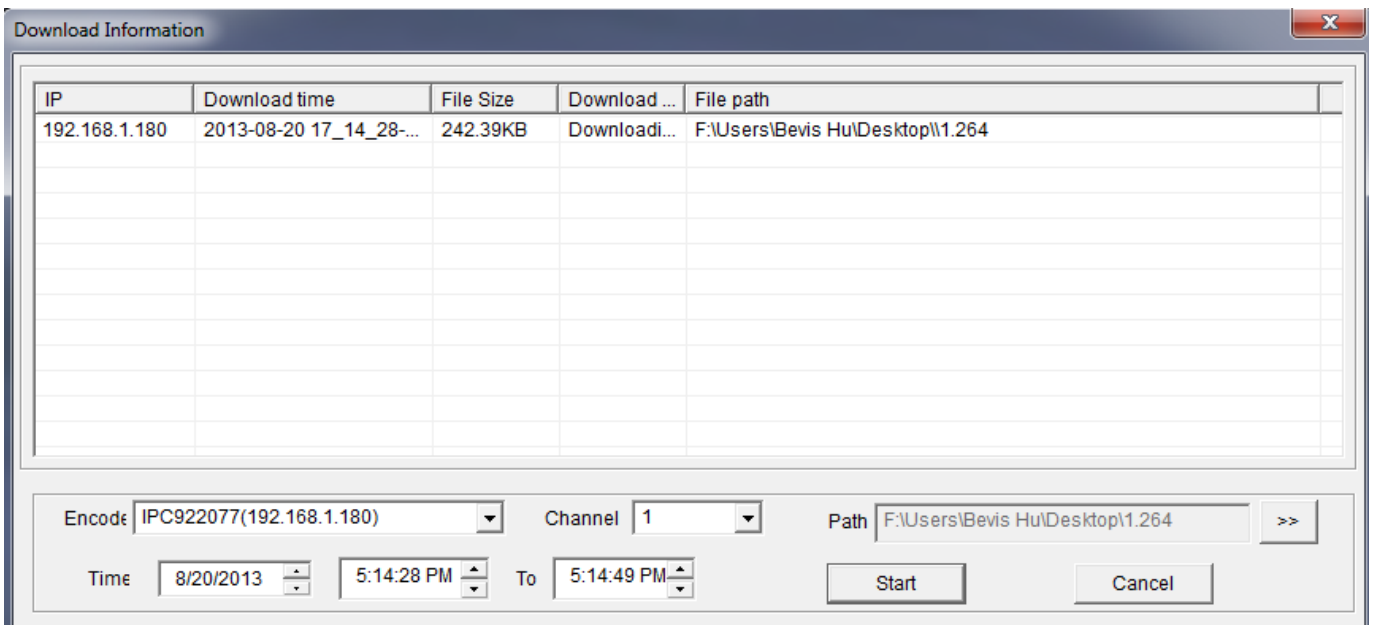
Download Information

| IP | Download time | File Size | Download ... | File path |
|---|---|---|---|---|
| 192.168.1.180 | 2013-08-20 17_14_28-... | 242.39KB | Downloadi... | F:\Users\Bevis Hu\Desktop\\1.264 |

Encode IPC922077(192.168.1.180)
Channel 1
Path F:\Users\Bevis Hu\Desktop\1.264
>>
Time 8/20/2013 5:14:28 PM To 5:14:49 PM
Start
Cancel